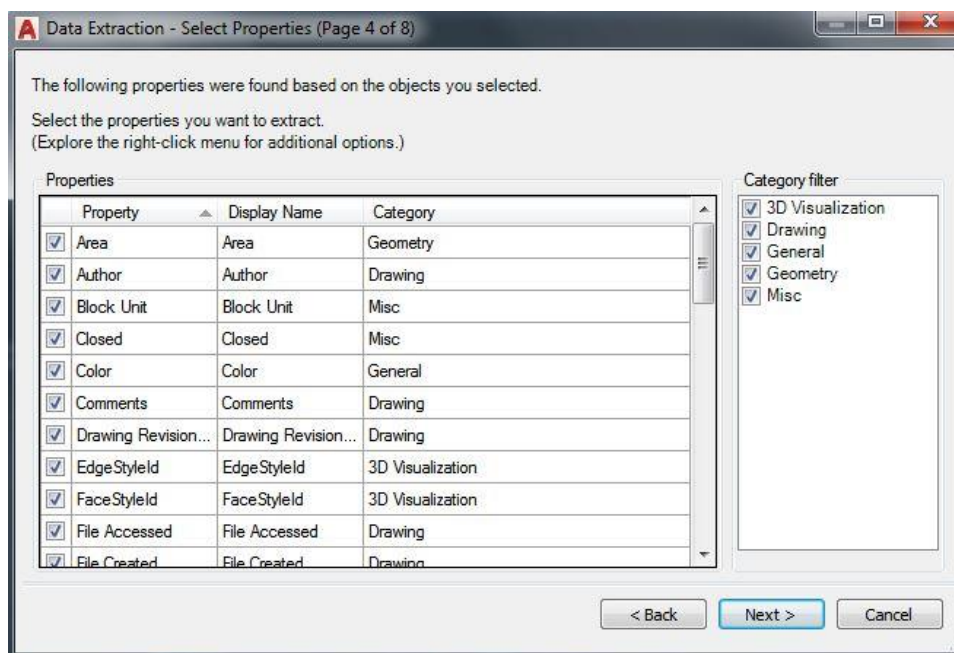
Data Extraction - Select Properties (Page 4 of 8)

The following properties were found based on the objects you selected.

Select the properties you want to extract.
(Explore the right-click menu for additional options.)

Properties

| | Property | Display Name | Category |
|---|---|---|---|
| ☑ | Area | Area | Geometry |
| ☑ | Author | Author | Drawing |
| ☑ | Block Unit | Block Unit | Misc |
| ☑ | Closed | Closed | Misc |
| ☑ | Color | Color | General |
| ☑ | Comments | Comments | Drawing |
| ☑ | Drawing Revision... | Drawing Revision... | Drawing |
| ☑ | EdgeStyleId | EdgeStyleId | 3D Visualization |
| ☑ | FaceStyleId | FaceStyleId | 3D Visualization |
| ☑ | File Accessed | File Accessed | Drawing |
| ☑ | File Created | File Created | Drawing |

Category filter
☑ 3D Visualization
☑ Drawing
☑ General
☑ Geometry
☑ Misc

< Back Next > Cancel